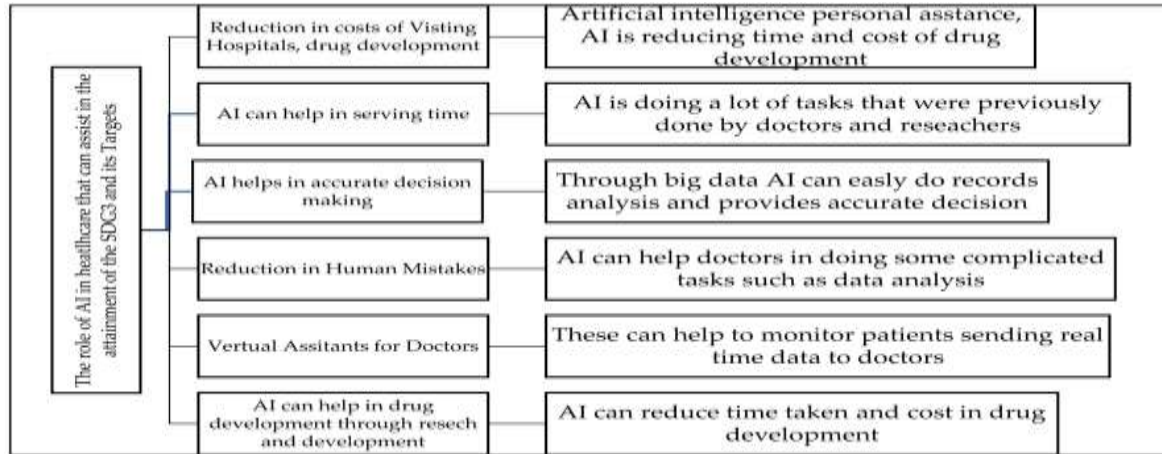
The role of AI in healthcare that can assist in the attainment of the SDG3 and its Targets

Reduction in costs of Visting Hospitals, drug development

Artificial intelligence personal asstance, AI is reducing time and cost of drug development

AI can help in serving time

AI is doing a lot of tasks that were previously done by doctors and reseachers

AI helps in accurate decision making

Through big data AI can easly do records analysis and provides accurate decision

Reduction in Human Mistakes

AI can help doctors in doing some complicated tasks such as data analysis

Vertual Assitants for Doctors

These can help to monitor patients sending real time data to doctors

AI can help in drug development through resech and development

AI can reduce time taken and cost in drug development